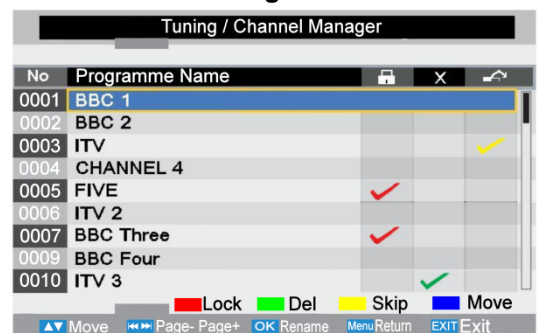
Tuning / Channel Manager

| No | Programme Name | | X | |
|---|---|---|---|---|
| 0001 | BBC 1 | | | |
| 0002 | BBC 2 | | | |
| 0003 | ITV | | | ✓ |
| 0004 | CHANNEL 4 | | | |
| 0005 | FIVE | ✓ | | |
| 0006 | ITV 2 | | | |
| 0007 | BBC Three | ✓ | | |
| 0009 | BBC Four | | | |
| 0010 | ITV 3 | | ✓ | |

Lock Del Skip Move

Move Page- Page+ OK Rename Menu Return EXIT Exit